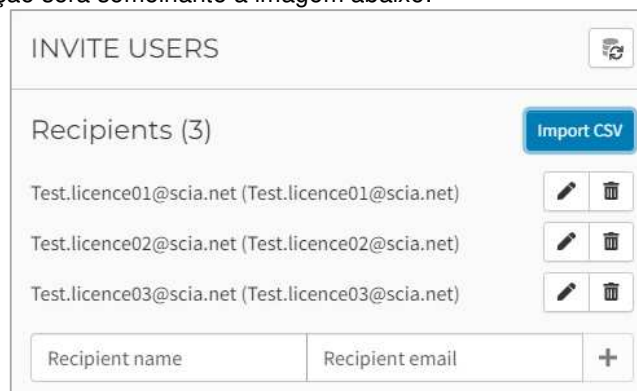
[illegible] será semelhante à imagem abaixo:

INVITE USERS

Recipients (3)

Import CSV

Test.licence01@scia.net (Test.licence01@scia.net)

Test.licence02@scia.net (Test.licence02@scia.net)

Test.licence03@scia.net (Test.licence03@scia.net)

Recipient name

Recipient email

+